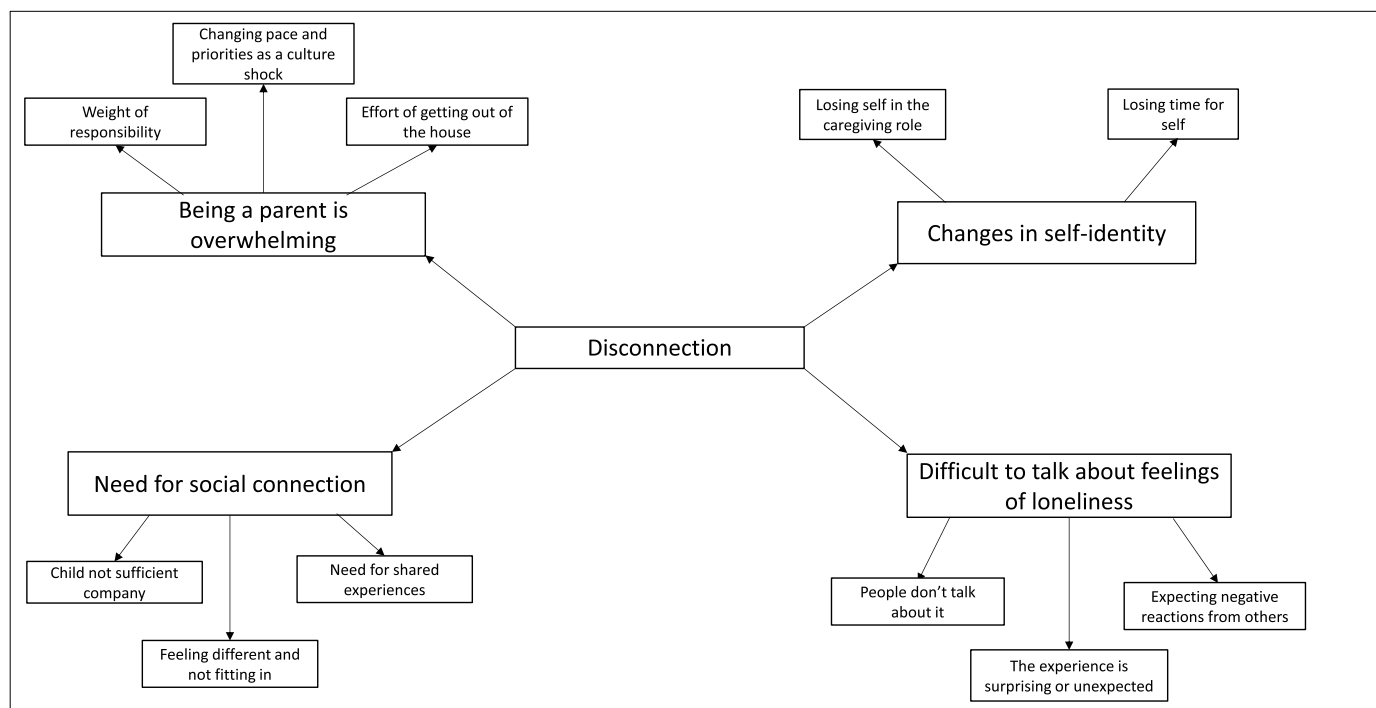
Changing pace and priorities as a culture shock

Weight of responsibility

Effort of getting out of the house

Being a parent is overwhelming

Losing self in the caregiving role

Losing time for self

Changes in self-identity

Disconnection

Need for social connection

Difficult to talk about feelings of loneliness

Child not sufficient company

Need for shared experiences

Feeling different and not fitting in

People don't talk about it

Expecting negative reactions from others

The experience is surprising or unexpected